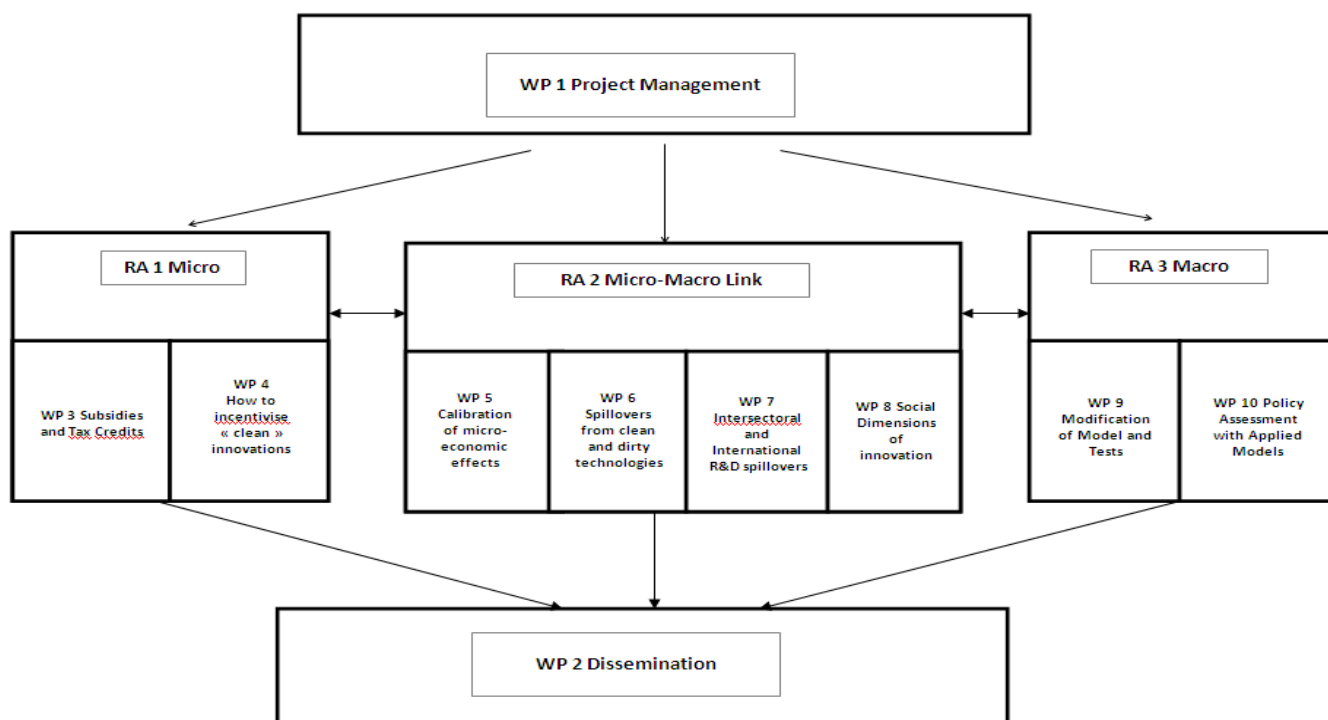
WP 1 Project Management

RA 1 Micro

RA 2 Micro-Macro Link

RA 3 Macro

WP 3 Subsidies and Tax Credits

WP 4 How to incentivise « clean » innovations

WP 5 Calibration of micro-economic effects

WP 6 Spillovers from clean and dirty technologies

WP 7 Intersectoral and International R&D spillovers

WP 8 Social Dimensions of innovation

WP 9 Modification of Model and Tests

WP 10 Policy Assessment with Applied Models

WP 2 Dissemination